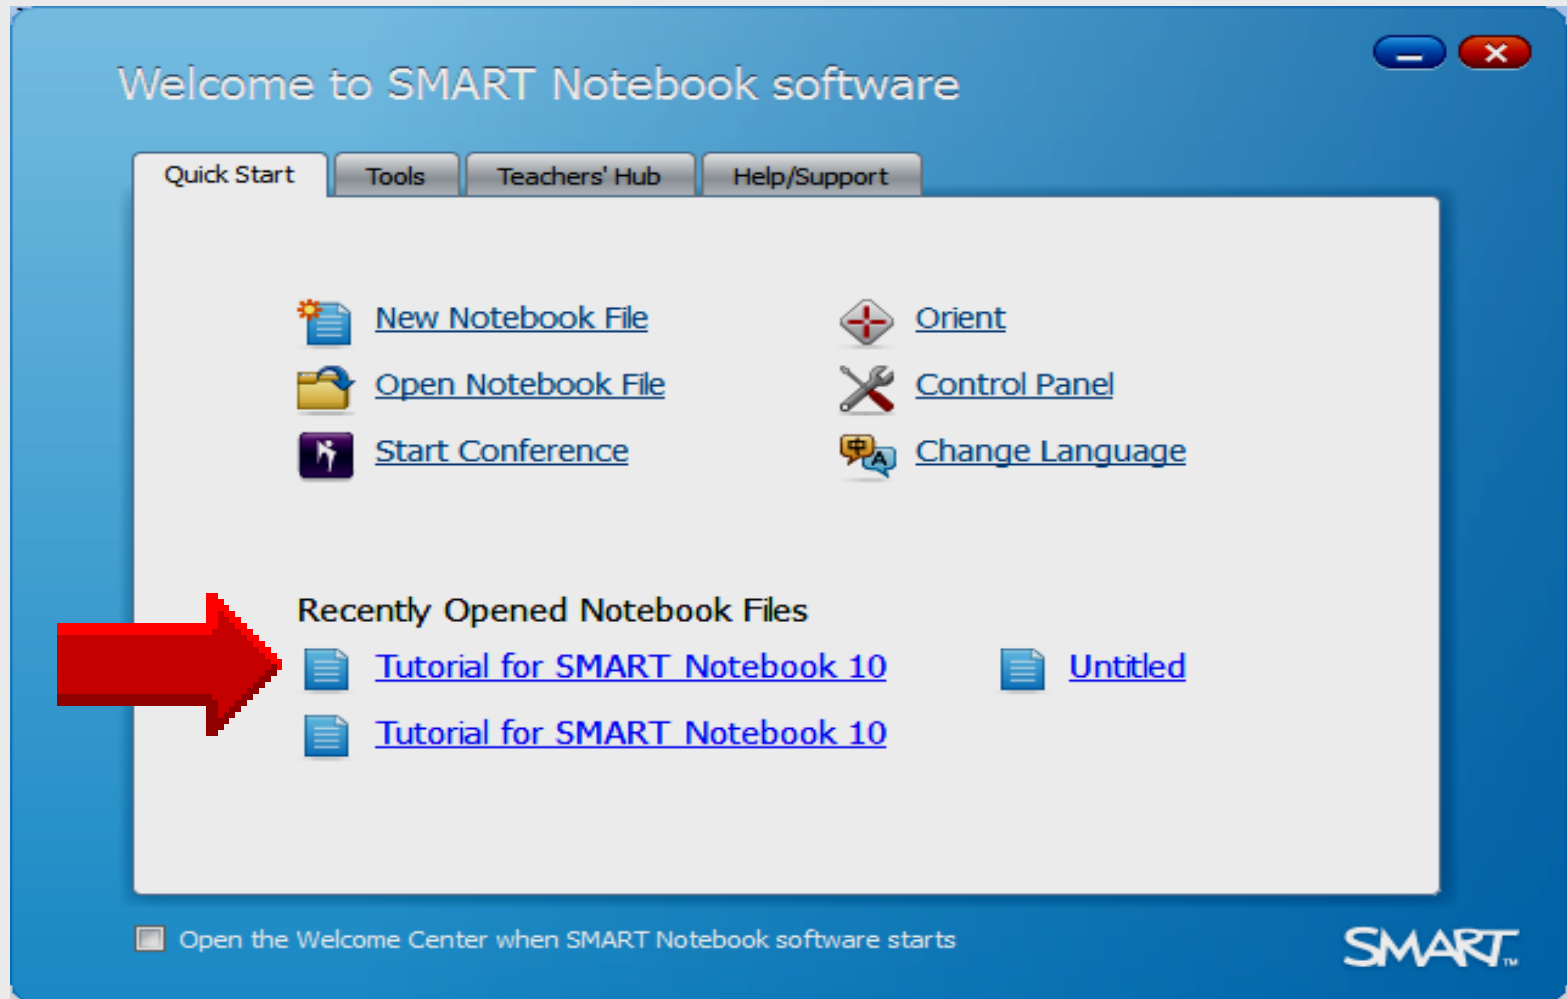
Welcome to SMART Notebook software

Quick Start
Tools
Teachers' Hub
Help/Support

New Notebook File
Open Notebook File
Start Conference

Orient
Control Panel
Change Language

Recently Opened Notebook Files

Tutorial for SMART Notebook 10
Tutorial for SMART Notebook 10

Untitled

Open the Welcome Center when SMART Notebook software starts

SMART™